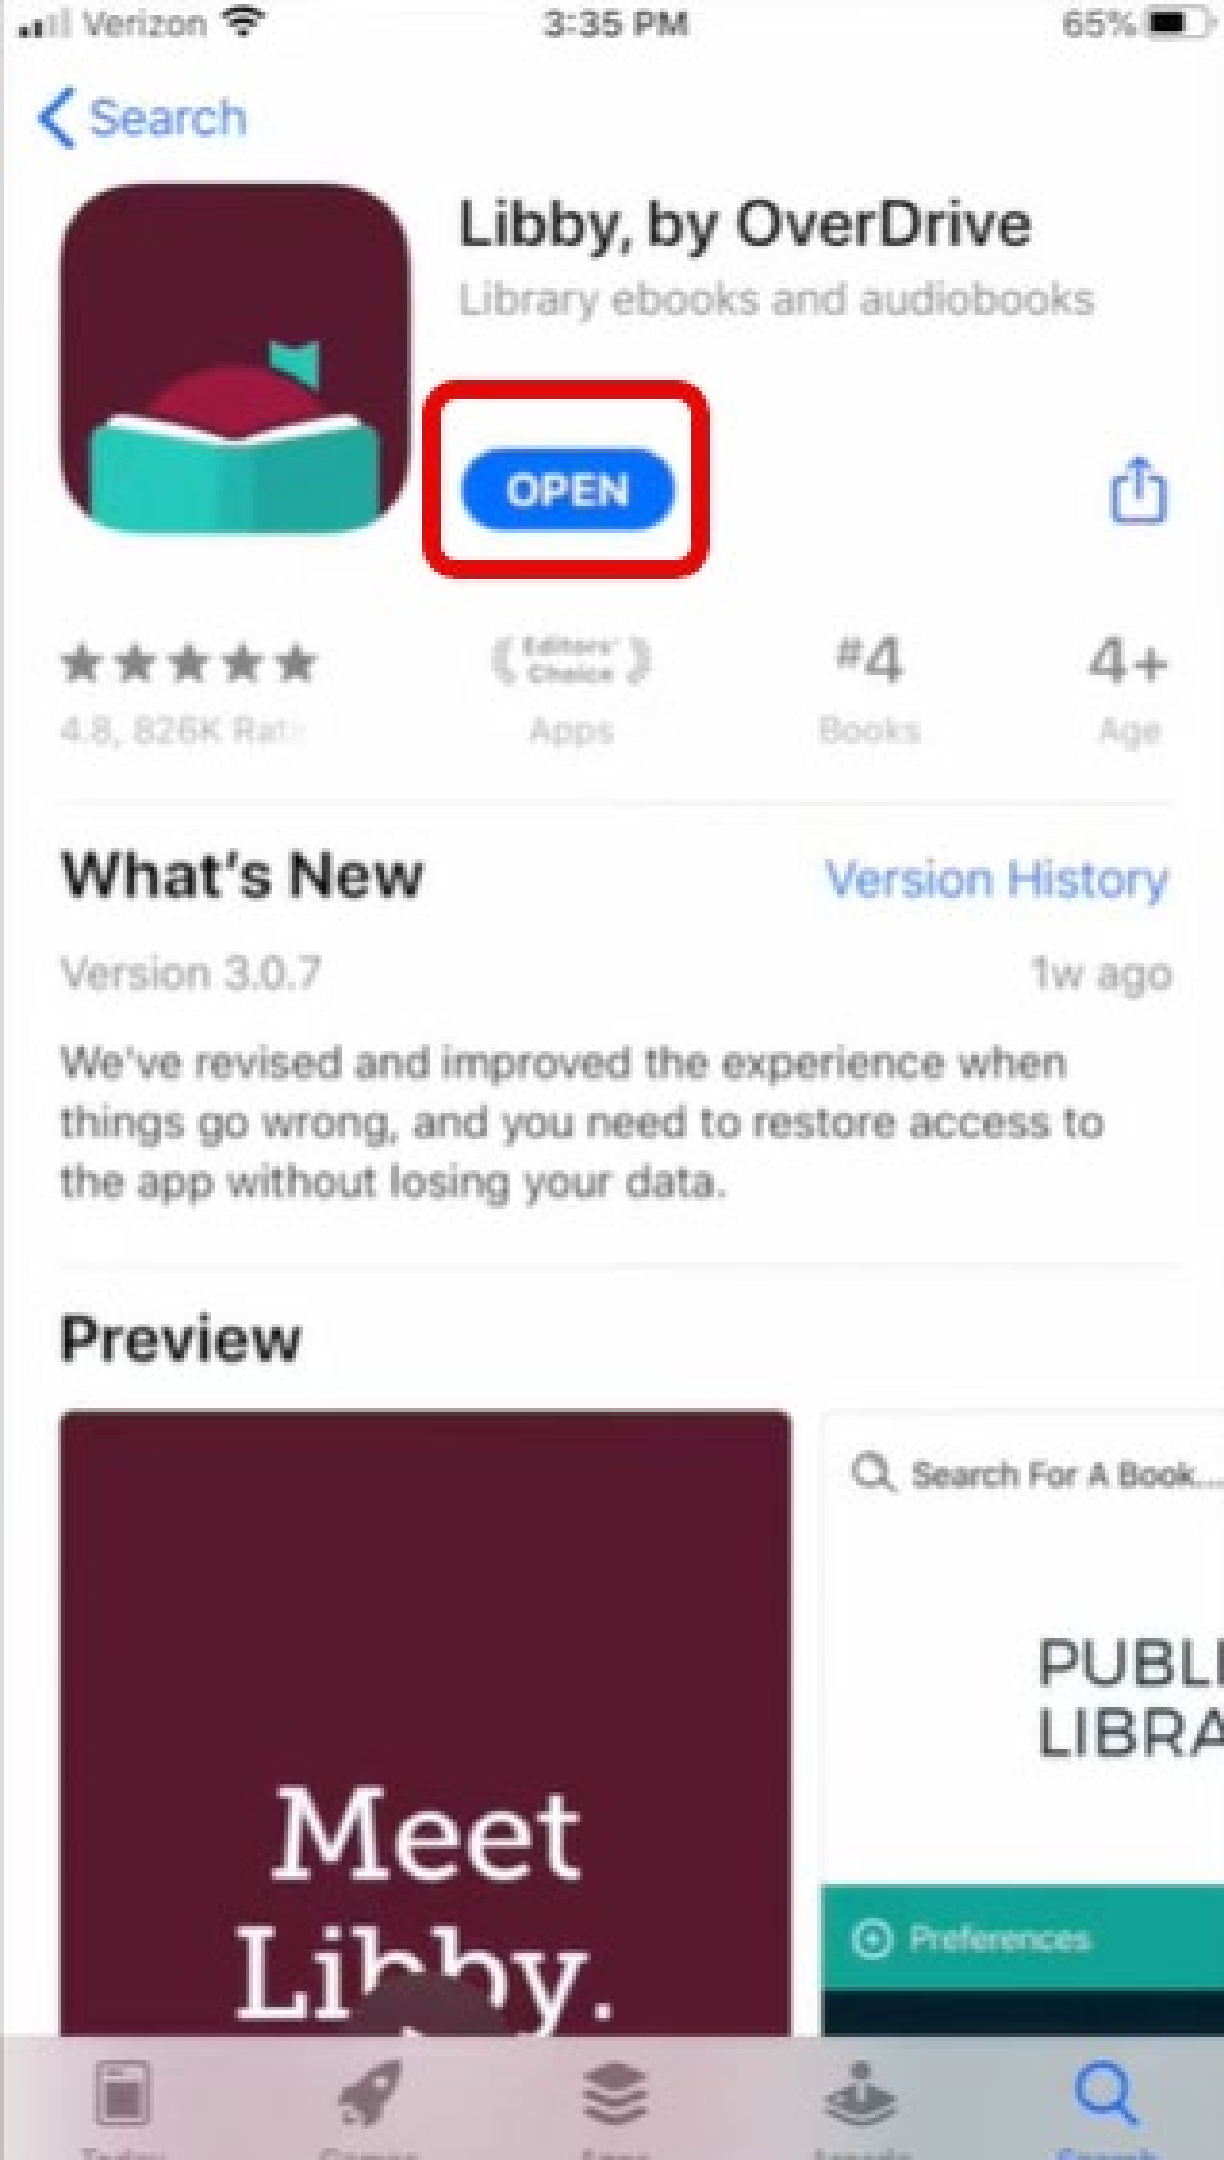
Verizon 3:35 PM 65%

Search

Libby, by OverDrive
Library ebooks and audiobooks

OPEN

★★★★★
4.8, 826K Rat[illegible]

Editors' Choice
Apps

#4
Books

4+
Age

What's New
Version History

Version 3.0.7
1w ago

We've revised and improved the experience when things go wrong, and you need to restore access to the app without losing your data.

Preview

Meet Libby.

Search For A Book...

PUBL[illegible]
LIBRA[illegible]

Preferences

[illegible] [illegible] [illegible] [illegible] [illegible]